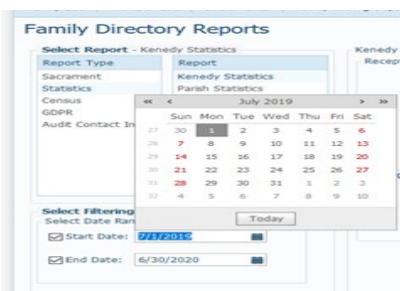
Family Directory Reports

Select Report - Kenedy Statistics

| Report Type | Report |
|---|---|
| Sacrament | Kenedy Statistics |
| Statistics | Parish Statistics |
| Census | |
| GDPR | |
| Audit Contact In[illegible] | |

Kenedy
Recep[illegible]

« ‹ July 2019 › »

| | Sun | Mon | Tue | Wed | Thu | Fri | Sat |
|---|---|---|---|---|---|---|---|
| 27 | 30 | 1 | 2 | 3 | 4 | 5 | 6 |
| 28 | 7 | 8 | 9 | 10 | 11 | 12 | 13 |
| 29 | 14 | 15 | 16 | 17 | 18 | 19 | 20 |
| 30 | 21 | 22 | 23 | 24 | 25 | 26 | 27 |
| 31 | 28 | 29 | 30 | 31 | 1 | 2 | 3 |
| 32 | 4 | 5 | 6 | 7 | 8 | 9 | 10 |

Today

Select Filtering
Select Date Ran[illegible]

Start Date: 7/1/2019

End Date: 6/30/2020